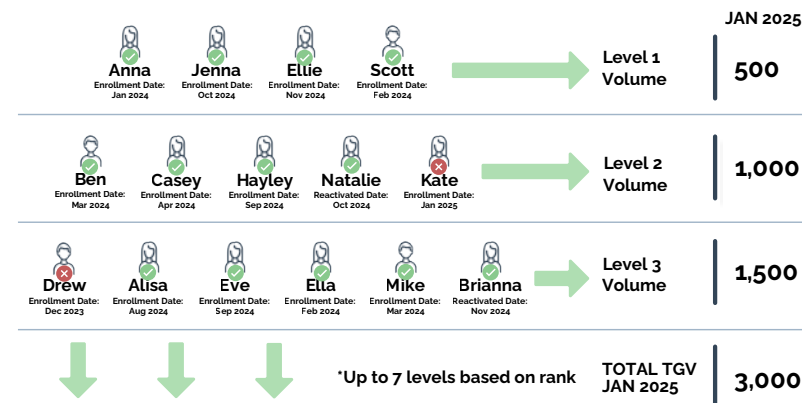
JAN 2025

Anna
Enrollment Date:
Jan 2024

Jenna
Enrollment Date:
Oct 2024

Ellie
Enrollment Date:
Nov 2024

Scott
Enrollment Date:
Feb 2024

Level 1
Volume

500

Ben
Enrollment Date:
Mar 2024

Casey
Enrollment Date:
Apr 2024

Hayley
Enrollment Date:
Sep 2024

Natalie
Reactivated Date:
Oct 2024

Kate
Enrollment Date:
Jan 2025

Level 2
Volume

1,000

Drew
Enrollment Date:
Dec 2023

Alisa
Enrollment Date:
Aug 2024

Eve
Enrollment Date:
Sep 2024

Ella
Enrollment Date:
Feb 2024

Mike
Enrollment Date:
Mar 2024

Brianna
Reactivated Date:
Nov 2024

Level 3
Volume

1,500

*Up to 7 levels based on rank

TOTAL TGV
JAN 2025

3,000